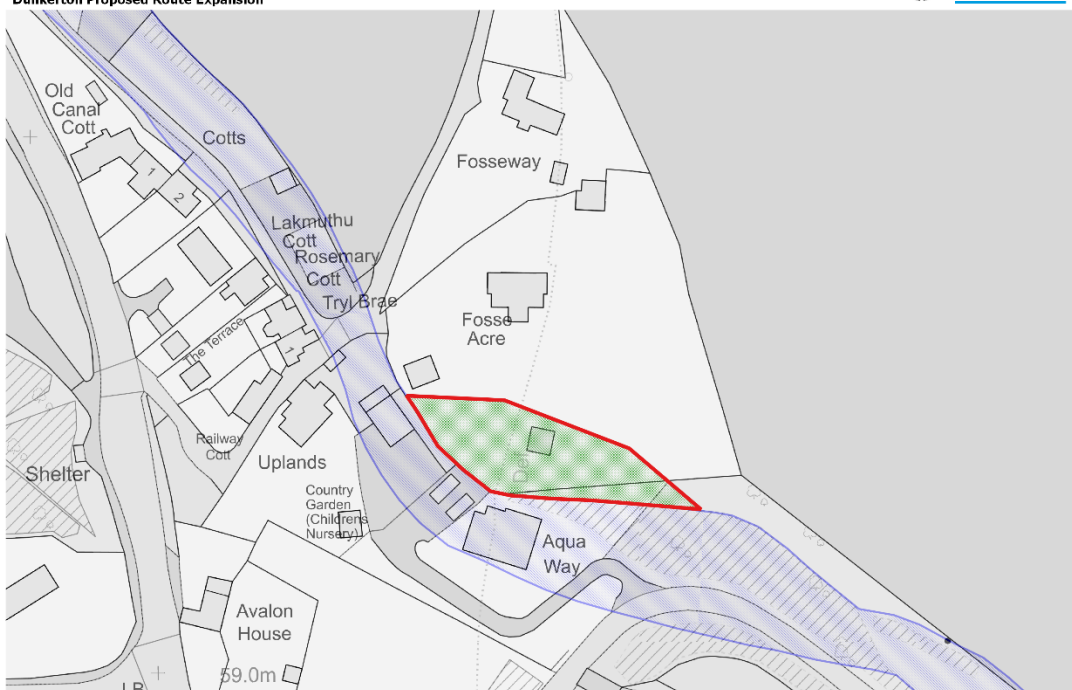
Dunkerton Proposed Route Expansion

Old Canal Cott

Cotts

1

2

Fosseway

Lakmuthu Cott

Rosemary Cott

Tryl Brae

Fosse Acre

The Terrace

1

Railway Cott

Uplands

Shelter

Country Garden (Childrens Nursery)

Aqua Way

Avalon House

59.0m

LB